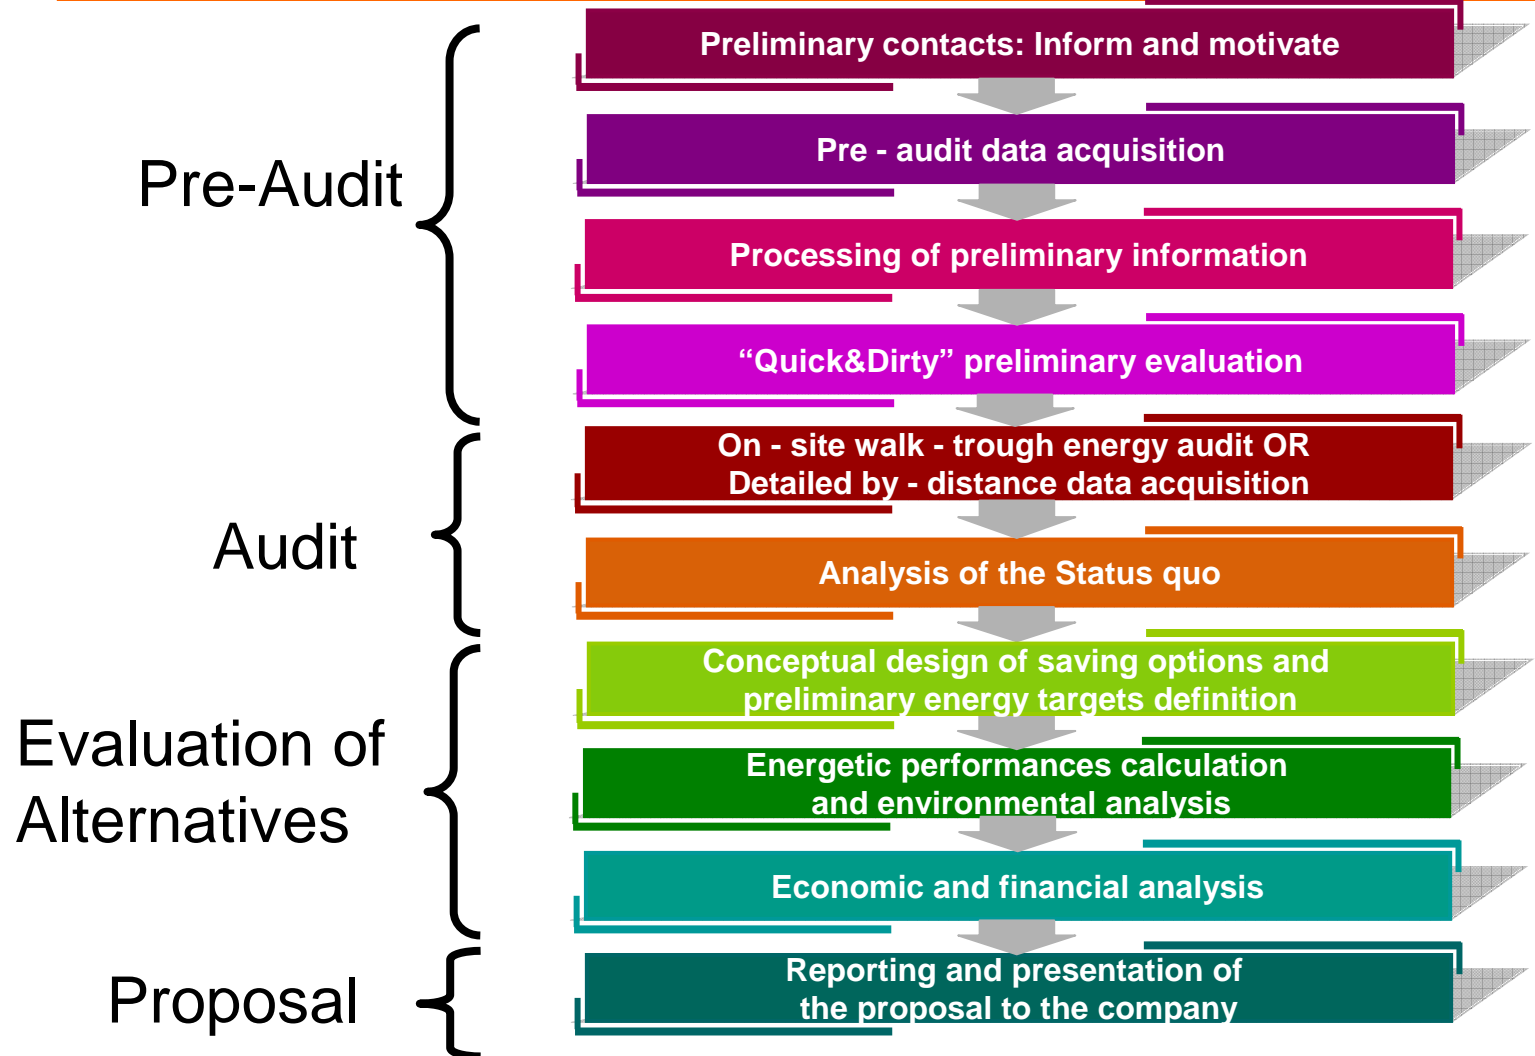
Pre-Audit

Audit

Evaluation of Alternatives

Proposal

Preliminary contacts: Inform and motivate

Pre - audit data acquisition

Processing of preliminary information

“Quick&Dirty” preliminary evaluation

On - site walk - trough energy audit OR Detailed by - distance data acquisition

Analysis of the Status quo

Conceptual design of saving options and preliminary energy targets definition

Energetic performances calculation and environmental analysis

Economic and financial analysis

Reporting and presentation of the proposal to the company